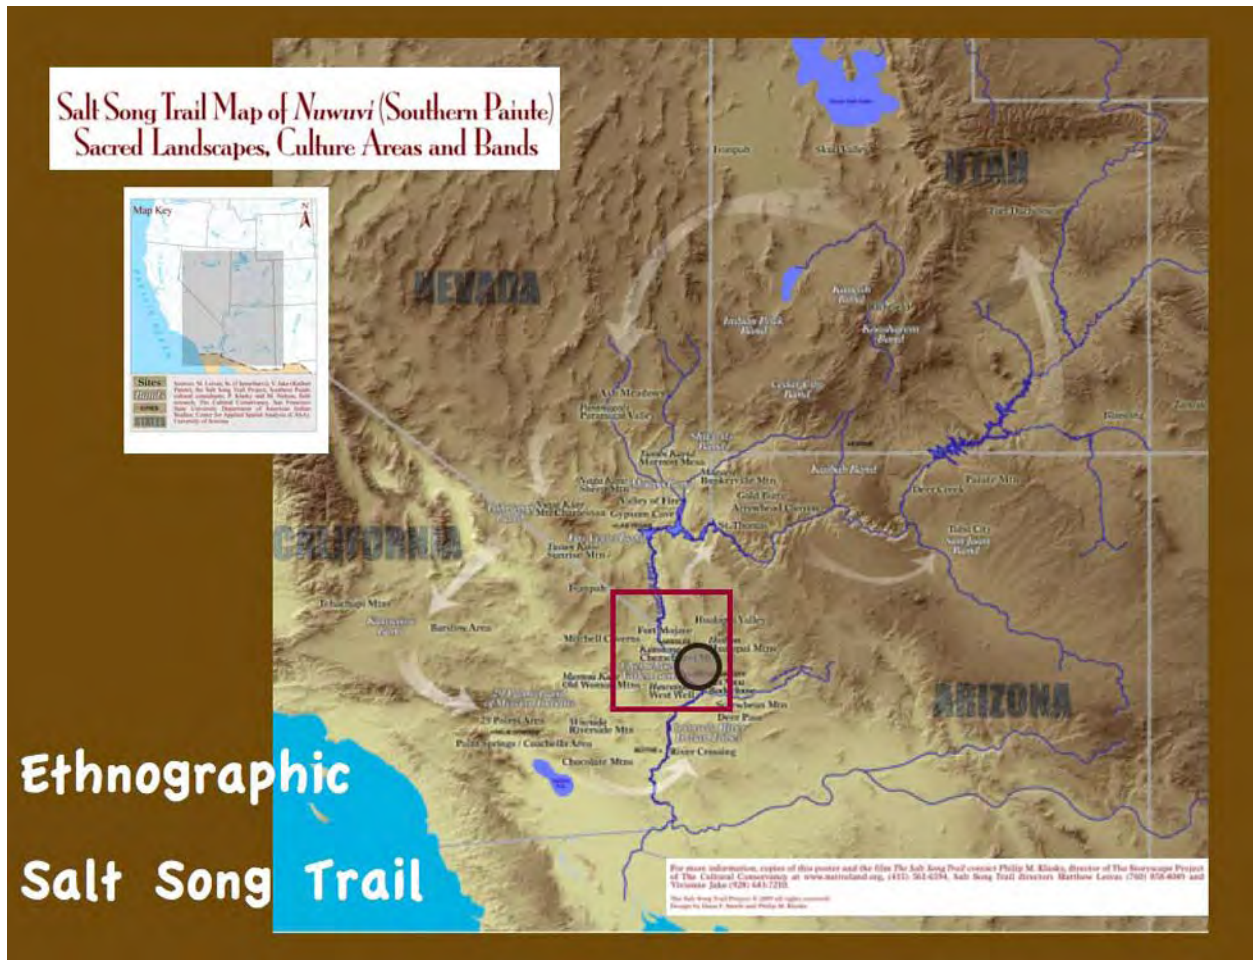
Salt Song Trail Map of Nuwuvi (Southern Paiute) Sacred Landscapes, Culture Areas and Bands

Map Key

Sites
Bands
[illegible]
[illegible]

UTAH

NEVADA

CALIFORNIA

ARIZONA

Kaibab Band

Indian Peaks Band

Cedar City Band

Moapa Band

Las Vegas Band

Pahrump

Ash Meadows

Valley of Fire

St. Thomas

Gold Butte

Pahranagat

Kanosh Band

Koosharem Band

Shivwits Band

San Juan Band

Tuba City

Deer Creek

Paiute Mtn

Tehachapi Mtns

Barstow Area

Mitchell Caverns

Fort Mojave

Hualapai Mtns

Chemehuevi

Old Woman Mtns

West Well

Bill Williams

Deer Pass

Riverside Mtns

29 Palms Area

Palm Springs / Coachella Area

Chocolate Mtns

River Crossing

Ethnographic

Salt Song Trail

For more information, copies of this poster and the film The Salt Song Trail contact Philip M. Klasky, director of The Storyscape Project of The Cultural Conservancy at www.nativeland.org, (415) 561-6594, Salt Song Trail directors Matthew Leivas (760) 858-4049 and Vivienne Jake (928) 643-7210.